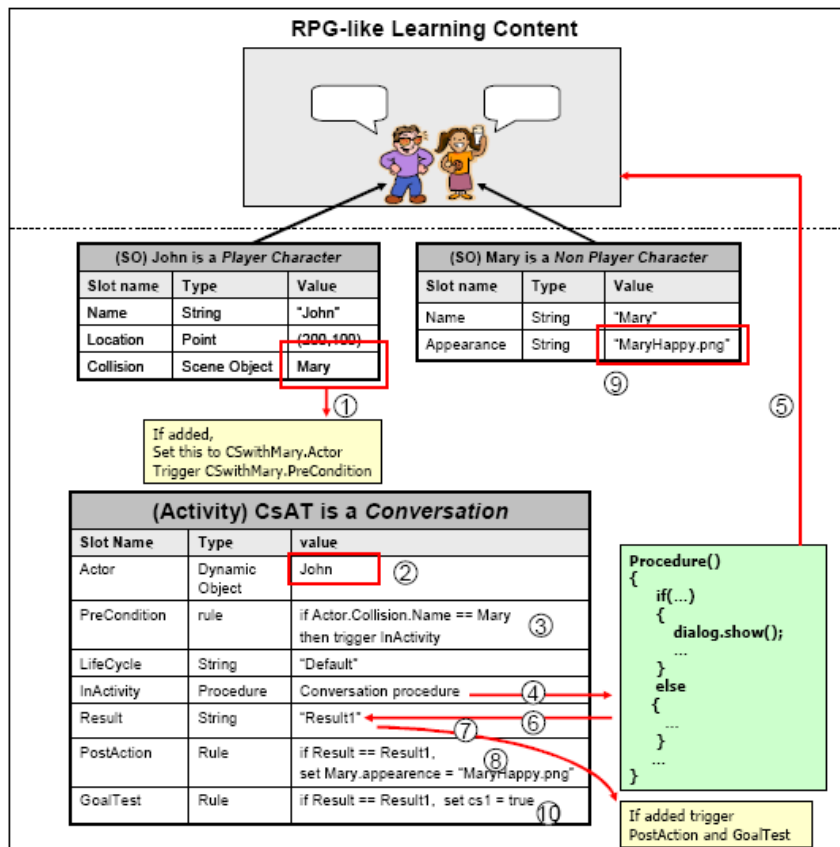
RPG-like Learning Content

(SO) John is a *Player Character*

| Slot name | Type | Value |
|---|---|---|
| Name | String | "John" |
| Location | Point | (200,100) |
| Collision | Scene Object | Mary |

(SO) Mary is a *Non Player Character*

| Slot name | Type | Value |
|---|---|---|
| Name | String | "Mary" |
| Appearance | String | "MaryHappy.png" |

⑨

①

If added,
Set this to CSwithMary.Actor
Trigger CSwithMary.PreCondition

⑤

(Activity) CsAT is a *Conversation*

| Slot Name | Type | value |
|---|---|---|
| Actor | Dynamic Object | John ② |
| PreCondition | rule | if Actor.Collision.Name == Mary then trigger InActivity ③ |
| LifeCycle | String | "Default" |
| InActivity | Procedure | Conversation procedure ④ |
| Result | String | "Result1" ⑥ ⑦ |
| PostAction | Rule | if Result == Result1, set Mary.appearence = "MaryHappy.png" ⑧ |
| GoalTest | Rule | if Result == Result1, set cs1 = true ⑩ |

Procedure()
{
if(...)
{
dialog.show();
...
}
else
{
...
}
...
}

If added trigger
PostAction and GoalTest